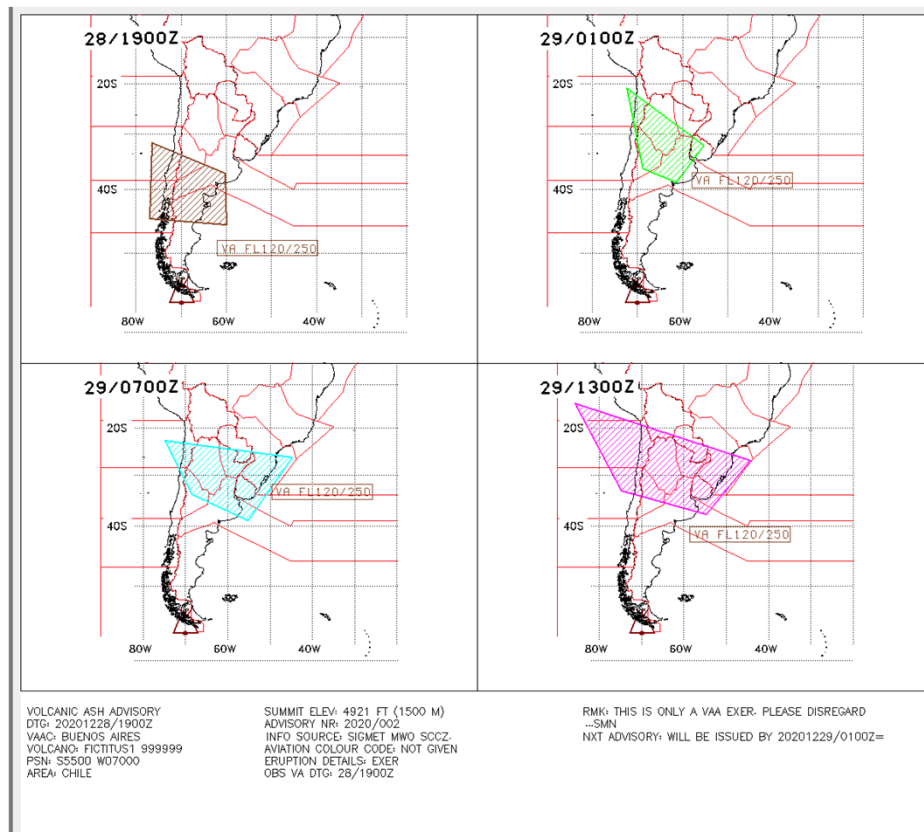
28/1900Z

20S

40S

VA FL120/250

80W 60W 40W

29/0100Z

20S

40S

VA FL120/250

80W 60W 40W

29/0700Z

20S

40S

VA FL120/250

80W 60W 40W

29/1300Z

20S

40S

VA FL120/250

80W 60W 40W

VOLCANIC ASH ADVISORY
DTG: 20201228/1900Z
VAAC: BUENOS AIRES
VOLCANO: FICTITUS1 999999
PSN: S5500 W07000
AREA: CHILE

SUMMIT ELEV: 4921 FT (1500 M)
ADVISORY NR: 2020/002
INFO SOURCE: SIGMET MWO SCCZ.
AVIATION COLOUR CODE: NOT GIVEN
ERUPTION DETAILS: EXER
OBS VA DTG: 28/1900Z

RMK: THIS IS ONLY A VAA EXER. PLEASE DISREGARD
...SMN
NXT ADVISORY: WILL BE ISSUED BY 20201229/0100Z=